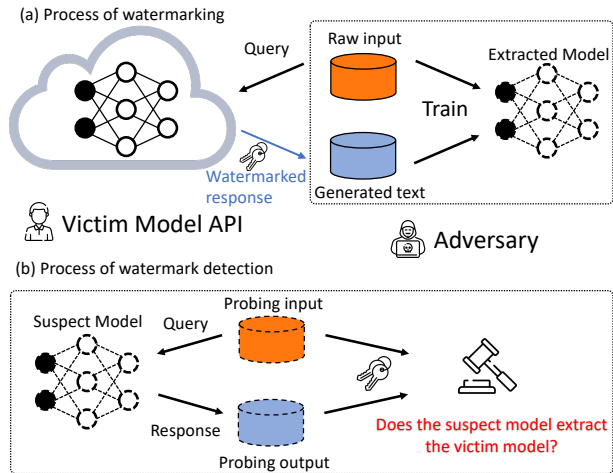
(a) Process of watermarking

Query

Raw input

Extracted Model

Train

Watermarked response

Generated text

Victim Model API

Adversary

(b) Process of watermark detection

Probing input

Suspect Model

Query

Response

Does the suspect model extract the victim model?

Probing output